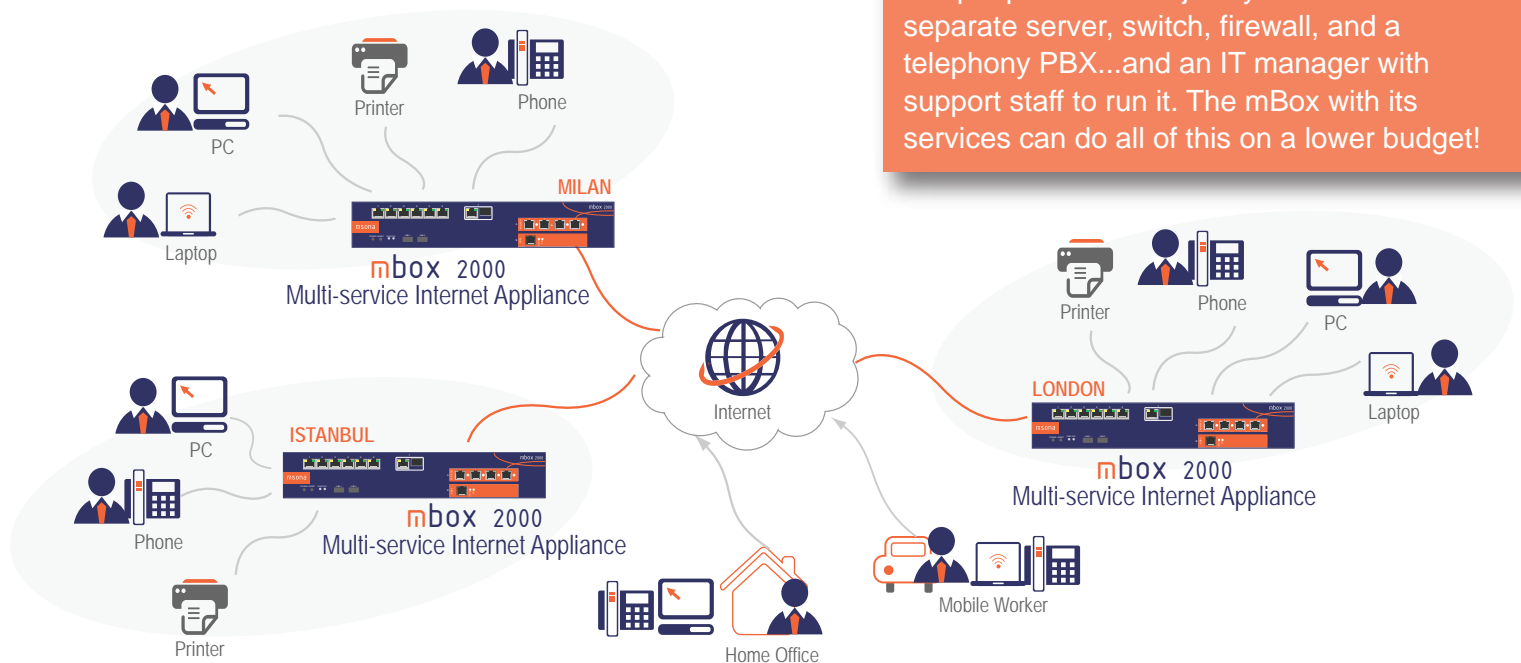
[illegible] separate server, switch, firewall, and a telephony PBX...and an IT manager with support staff to run it. The mBox with its services can do all of this on a lower budget!

Printer
Phone
PC
Laptop
MILAN
msona
mbox 2000
mbox 2000
Multi-service Internet Appliance

Internet

Printer
Phone
PC
Laptop
LONDON
msona
mbox 2000
mbox 2000
Multi-service Internet Appliance

PC
ISTANBUL
Phone
Printer
msona
mbox 2000
mbox 2000
Multi-service Internet Appliance

Home Office
Mobile Worker